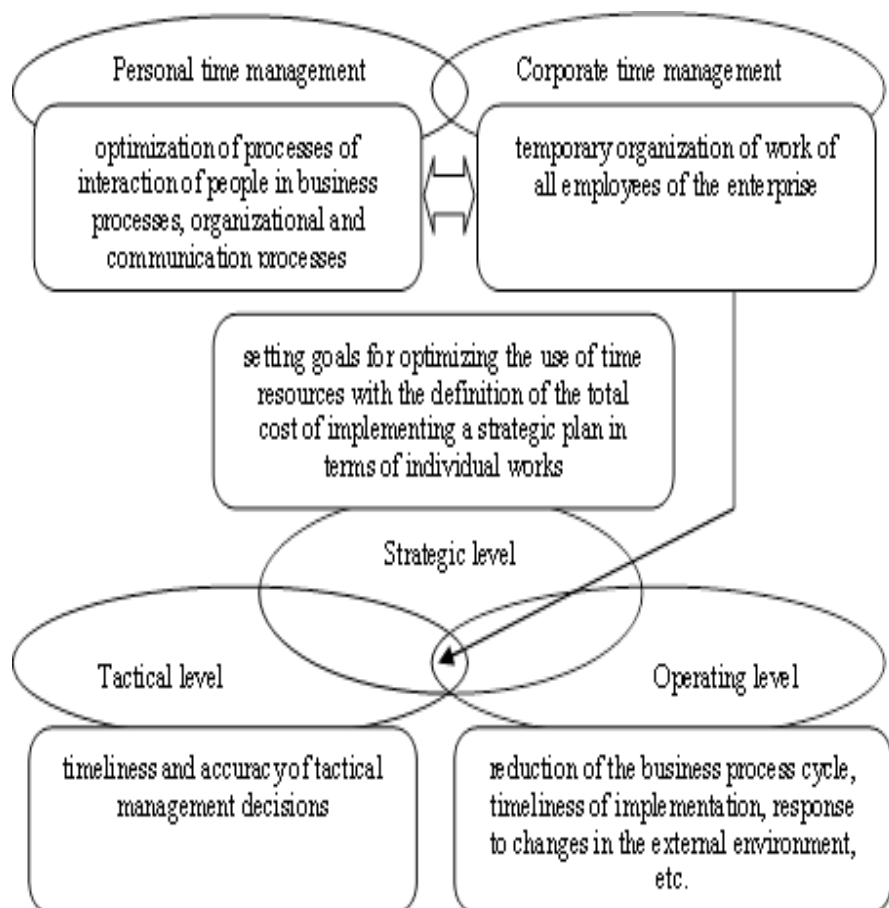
Personal time management

Corporate time management

optimization of processes of interaction of people in business processes, organizational and communication processes

temporary organization of work of all employees of the enterprise

setting goals for optimizing the use of time resources with the definition of the total cost of implementing a strategic plan in terms of individual works

Strategic level

Tactical level

Operating level

timeliness and accuracy of tactical management decisions

reduction of the business process cycle, timeliness of implementation, response to changes in the external environment, etc.